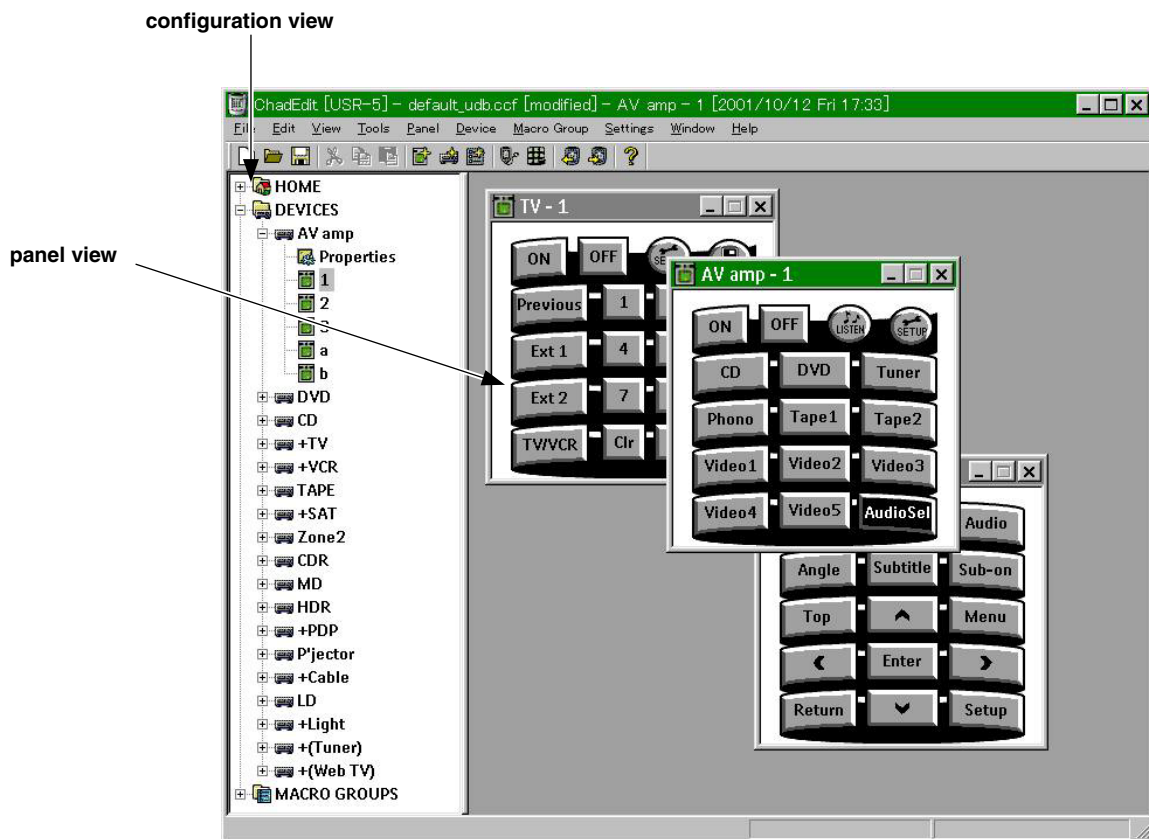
configuration view

panel view

ChadEdit [USR-5] – default_udb.ccf [modified] – AV amp – 1 [2001/10/12 Fri 17:33]

File Edit View Tools Panel Device Macro Group Settings Window Help

HOME
DEVICES
AV amp
Properties
1
2
3
a
b
DVD
CD
+TV
+VCR
TAPE
+SAT
Zone2
CDR
MD
HDR
+PDP
P'jector
+Cable
LD
+Light
+(Tuner)
+(Web TV)
MACRO GROUPS

TV - 1

ON
OFF
SE
Previous
1
Ext 1
4
Ext 2
7
TV/VCR
Clr

AV amp - 1

ON
OFF
LISTEN
SETUP
CD
DVD
Tuner
Phono
Tape1
Tape2
Video1
Video2
Video3
Video4
Video5
AudioSel

Audio
Angle
Subtitle
Sub-on
Top
Menu
Enter
Return
Setup